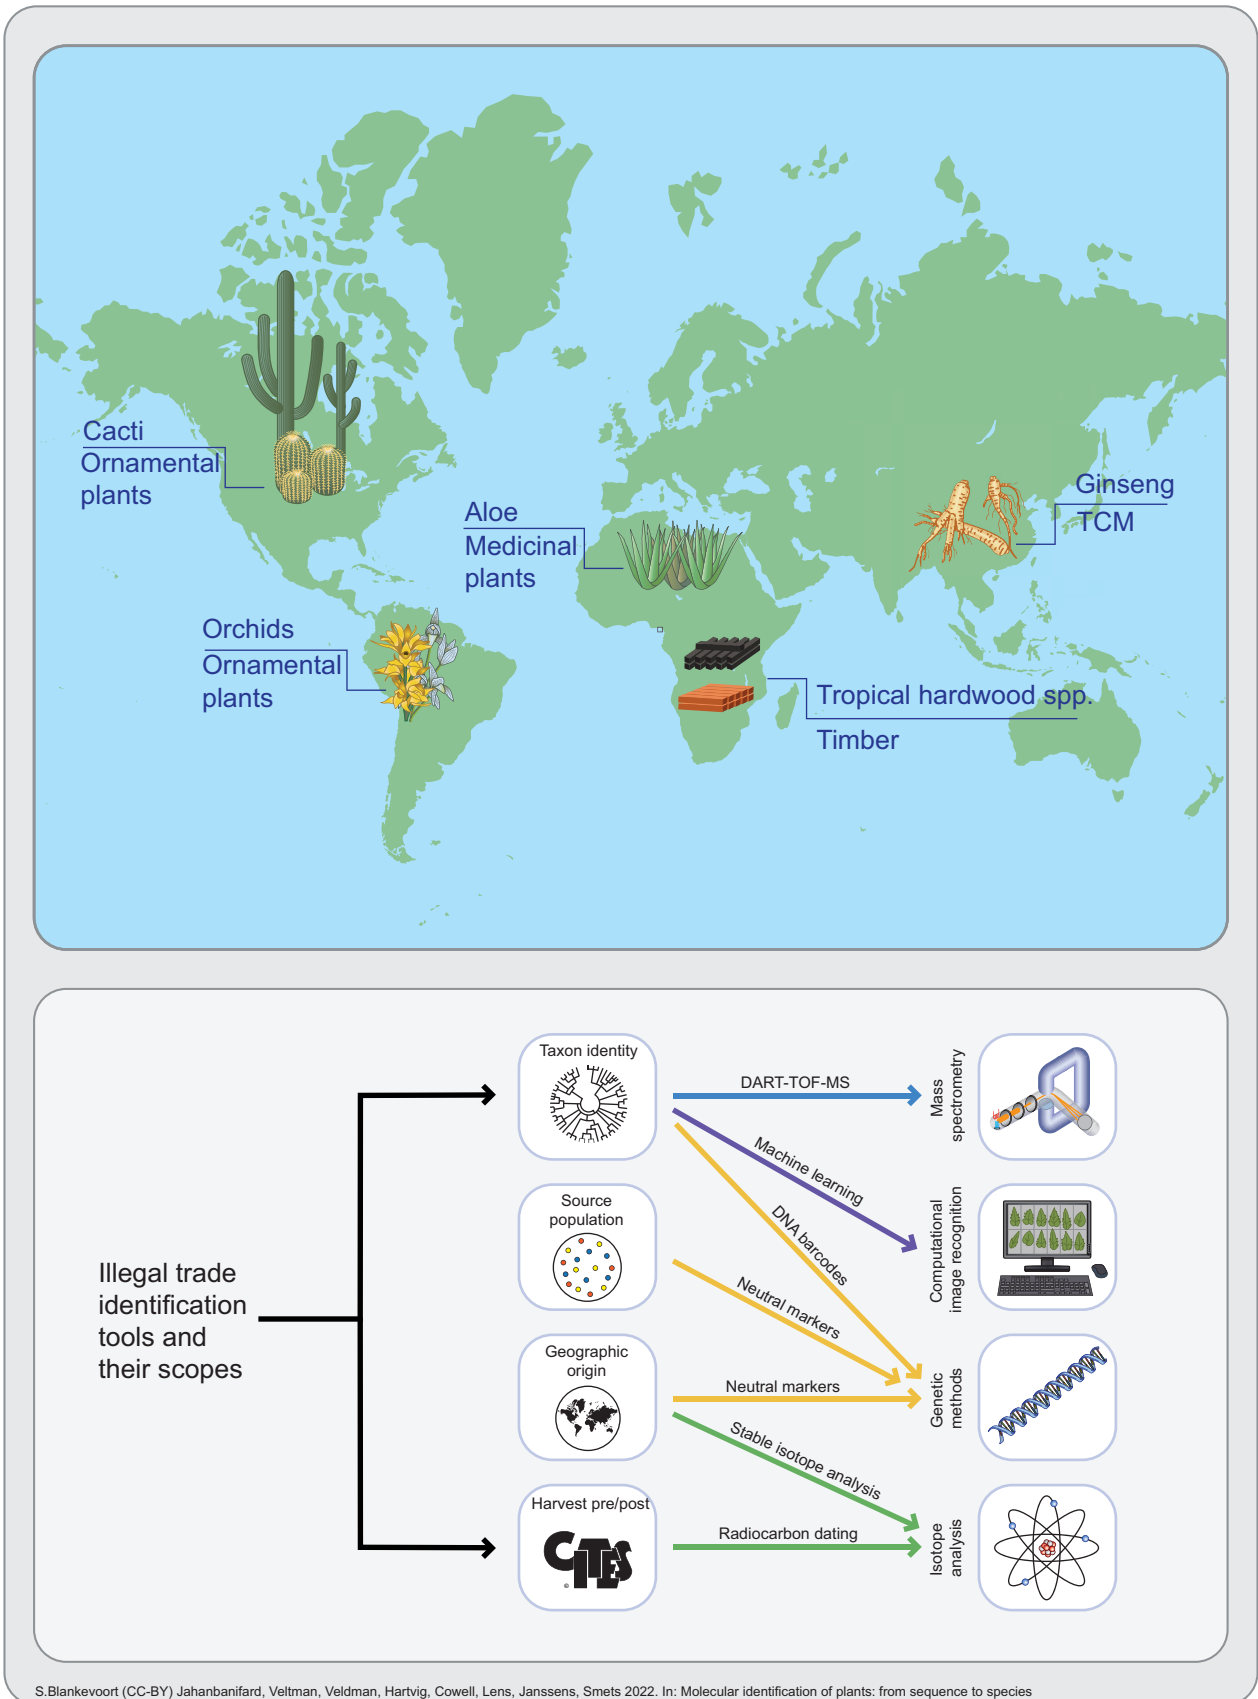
Cacti
Ornamental plants

Aloe
Medicinal plants

Ginseng
TCM

Orchids
Ornamental plants

Tropical hardwood spp.
Timber

Illegal trade identification tools and their scopes

Taxon identity

Source population

Geographic origin

Harvest pre/post

CITES

DART-TOF-MS

Machine learning

DNA barcodes

Neutral markers

Neutral markers

Stable isotope analysis

Radiocarbon dating

Mass spectrometry

Computational image recognition

Genetic methods

Isotope analysis

S.Blankevoort (CC-BY) Jahanbanifard, Veltman, Veldman, Hartvig, Cowell, Lens, Janssens, Smets 2022. In: Molecular identification of plants: from sequence to species